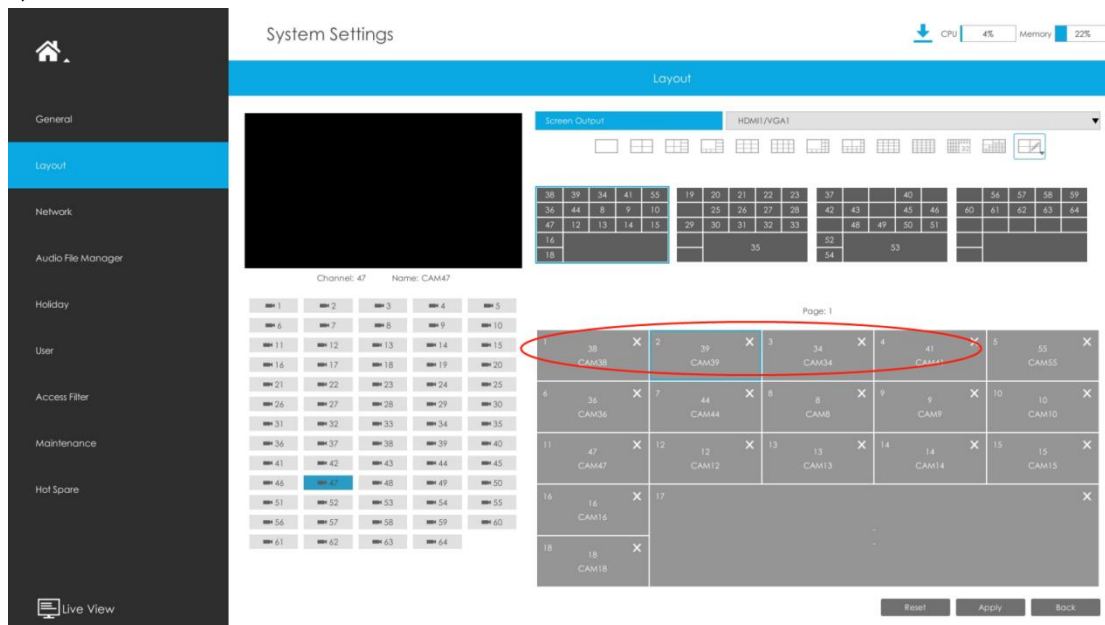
System Settings

CPU 4% Memory 22%

Layout

General
Layout
Network
Audio File Manager
Holiday
User
Access Filter
Maintenance
Hot Spare

Live View

Channel: 47 Name: CAM47

| | | | | |
|---|---|---|---|---|
| 1 | 2 | 3 | 4 | 5 |
| 6 | 7 | 8 | 9 | 10 |
| 11 | 12 | 13 | 14 | 15 |
| 16 | 17 | 18 | 19 | 20 |
| 21 | 22 | 23 | 24 | 25 |
| 26 | 27 | 28 | 29 | 30 |
| 31 | 32 | 33 | 34 | 35 |
| 36 | 37 | 38 | 39 | 40 |
| 41 | 42 | 43 | 44 | 45 |
| 46 | 47 | 48 | 49 | 50 |
| 51 | 52 | 53 | 54 | 55 |
| 56 | 57 | 58 | 59 | 60 |
| 61 | 62 | 63 | 64 | |

Screen Output HDMI1/VGA1

38 39 34 41 55 36 44 8 9 10 47 12 13 14 15 16 18
19 20 21 22 23 25 26 27 28 29 30 31 32 33 35
37 40 42 43 45 46 48 49 50 51 52 53 54
56 57 58 59 60 61 62 63 64

Page: 1

1 38 CAM38
2 39 CAM39
3 34 CAM34
4 41 CAM41
5 55 CAM55
6 36 CAM36
7 44 CAM44
8 8 CAM8
9 9 CAM9
10 10 CAM10
11 47 CAM47
12 12 CAM12
13 13 CAM13
14 14 CAM14
15 15 CAM15
16 16 CAM16
17
18 18 CAM18

Reset Apply Back